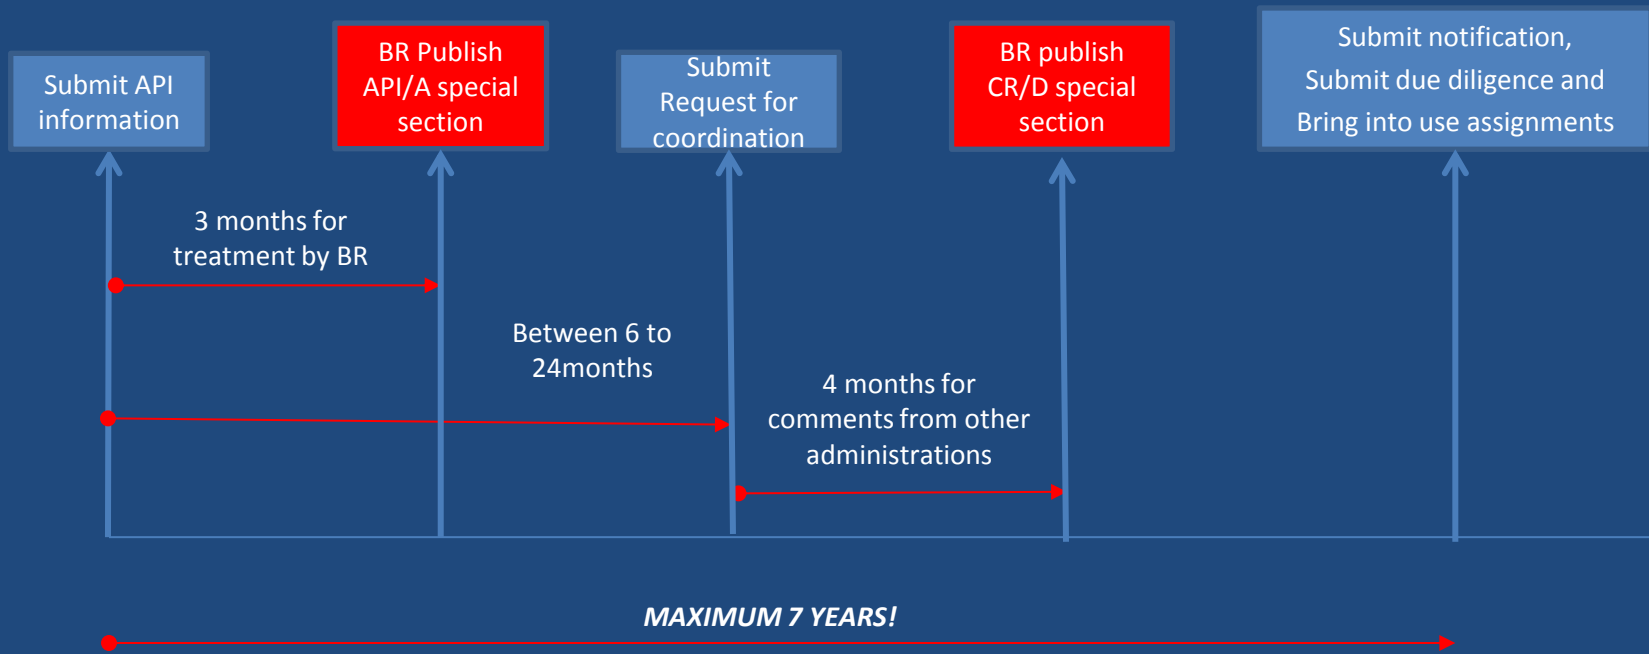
Submit API information

BR Publish API/A special section

Submit Request for coordination

BR publish CR/D special section

Submit notification, Submit due diligence and Bring into use assignments

3 months for treatment by BR

Between 6 to 24months

4 months for comments from other administrations

MAXIMUM 7 YEARS!